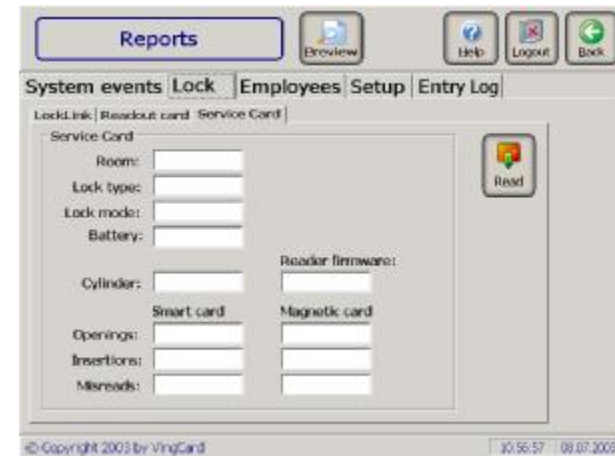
Reports

Preview

Help

Logout

Back

System events | Lock | Employees | Setup | Entry Log

LockLink | Readout card | Service Card

Service Card

Room:

Lock type:

Lock mode:

Battery:

Reader firmware:

Cylinder:

Smart card

Magnetic card

Openings:

Insertions:

Misreads:

Read

© Copyright 2003 by VingCard

10:56:57 08.07.2003